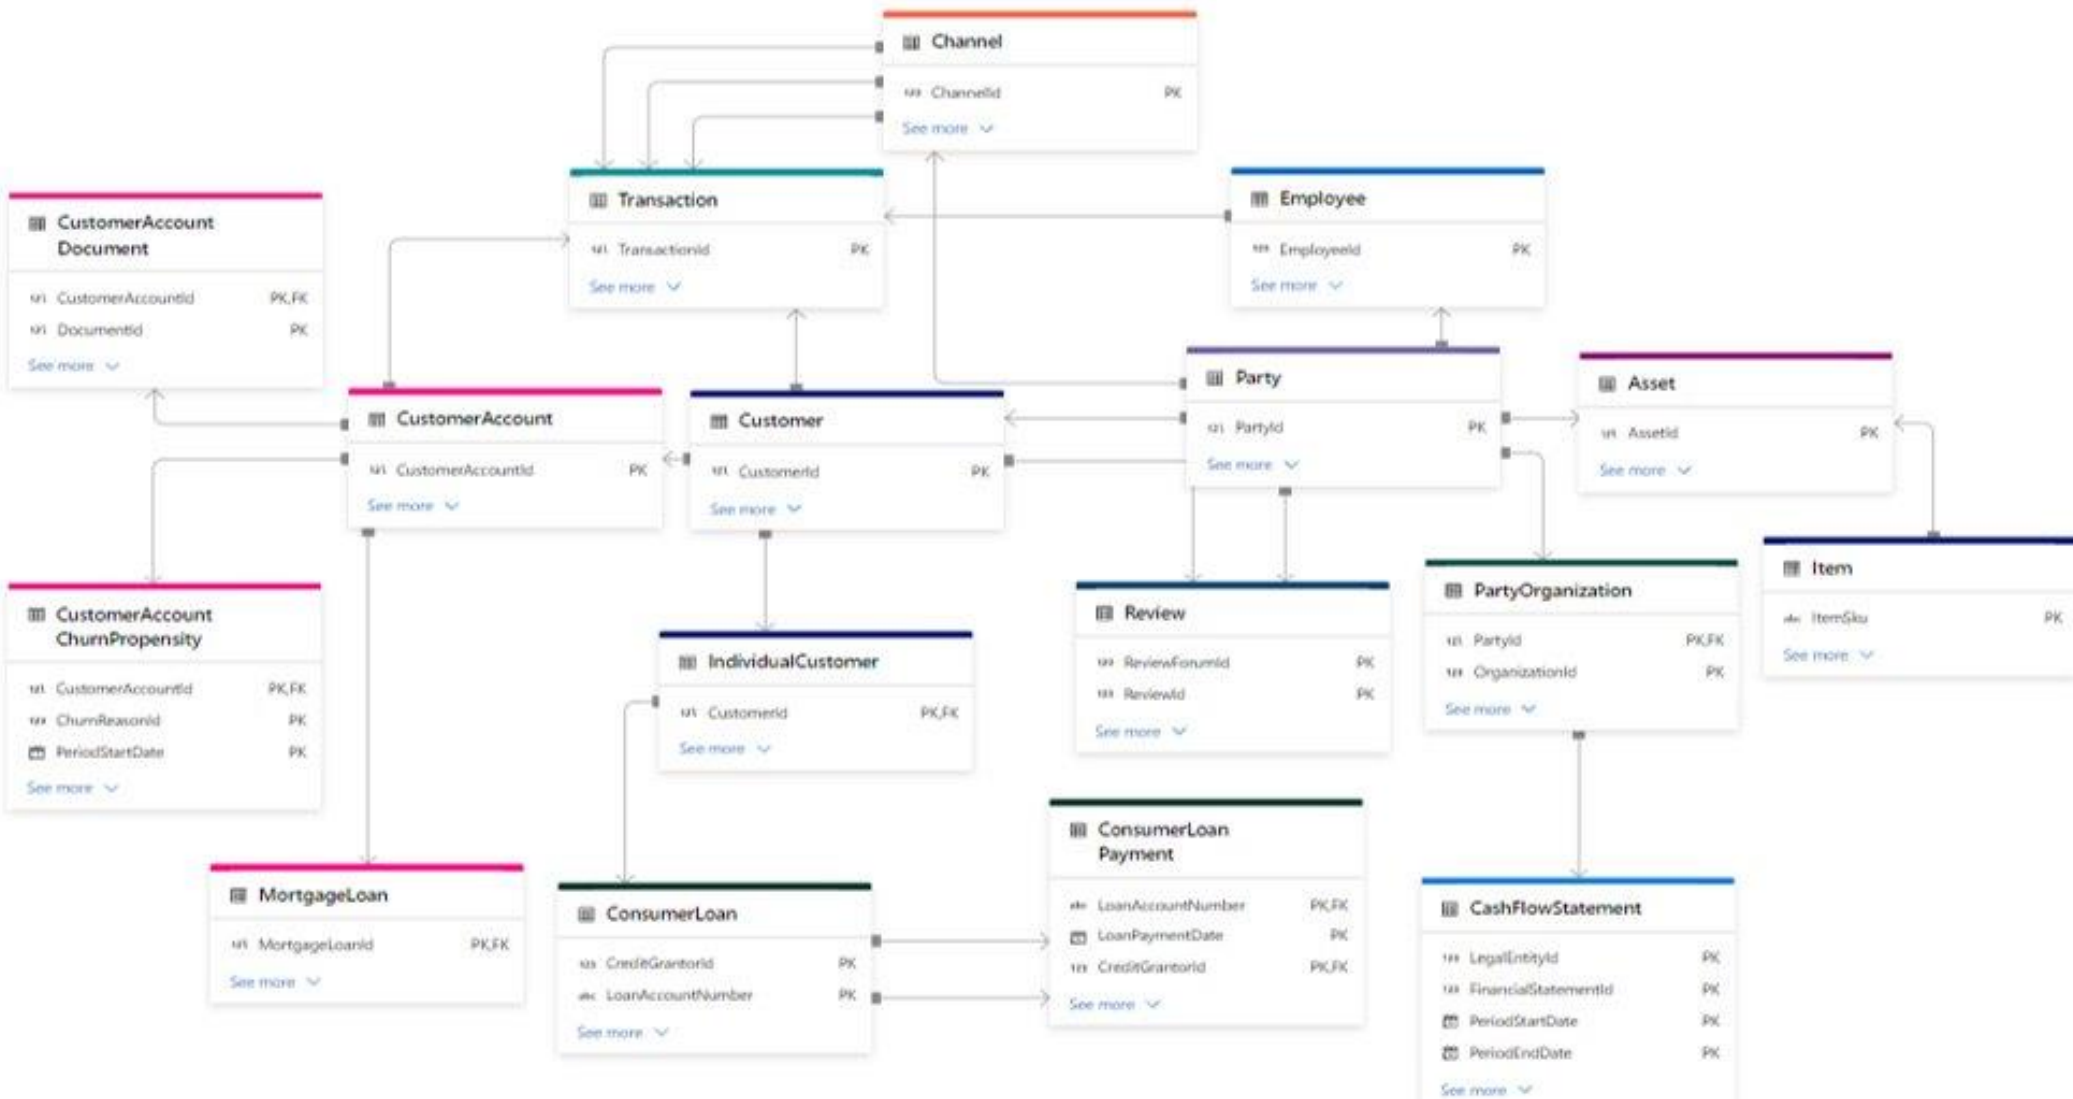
Channel
ChannelId PK
See more

Transaction
TransactionId PK
See more

Employee
EmployeeId PK
See more

CustomerAccount Document
CustomerAccountId PK,FK
DocumentId PK
See more

CustomerAccount
CustomerAccountId PK
See more

Customer
CustomerId PK
See more

Party
PartyId PK
See more

Asset
AssetId PK
See more

CustomerAccount ChurnPropensity
CustomerAccountId PK,FK
ChurnReasonId PK
PeriodStartDate PK
See more

IndividualCustomer
CustomerId PK,FK
See more

Review
ReviewForumId PK
ReviewId PK
See more

PartyOrganization
PartyId PK,FK
OrganizationId PK
See more

Item
ItemSku PK
See more

MortgageLoan
MortgageLoanId PK,FK
See more

ConsumerLoan
CreditGrantorId PK
LoanAccountNumber PK
See more

ConsumerLoan Payment
LoanAccountNumber PK,FK
LoanPaymentDate PK
CreditGrantorId PK,FK
See more

CashFlowStatement
LegalEntityId PK
FinancialStatementId PK
PeriodStartDate PK
PeriodEndDate PK
See more